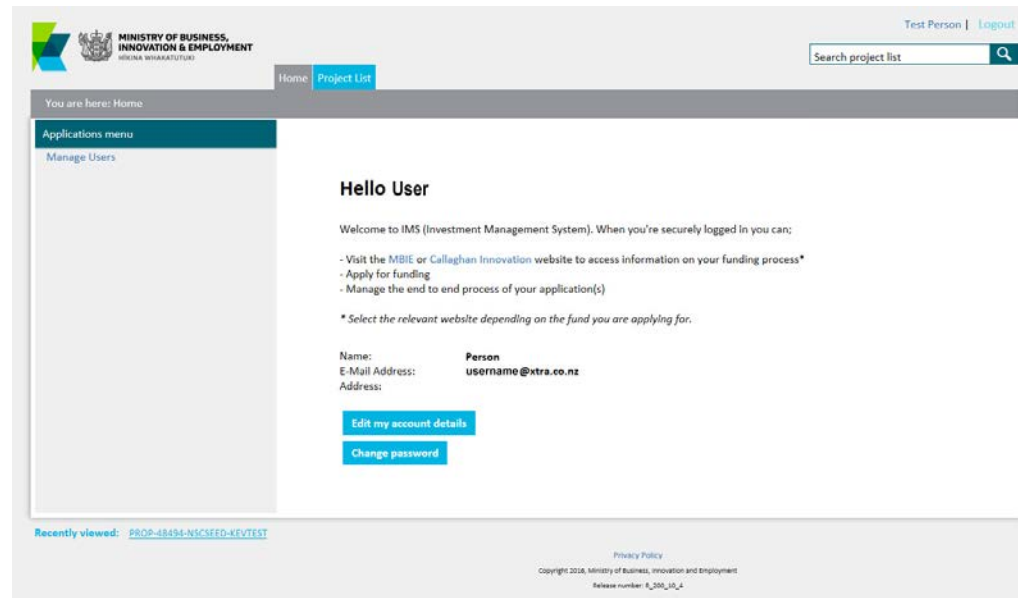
MINISTRY OF BUSINESS, INNOVATION & EMPLOYMENT
HĪKINA WHAKATUTUKI

Test Person | Logout

Search project list

Home Project List

You are here: Home

Applications menu

Manage Users

Hello User

Welcome to IMS (Investment Management System). When you're securely logged in you can;

- Visit the MBIE or Callaghan Innovation website to access information on your funding process*
- Apply for funding
- Manage the end to end process of your application(s)

* Select the relevant website depending on the fund you are applying for.

| | |
|---|---|
| Name: | Person |
| E-Mail Address: | username@xtra.co.nz |
| Address: | |

Edit my account details

Change password

Recently viewed: PROP-48494-NSCSEED-KEVTEST

Privacy Policy

Copyright 2016, Ministry of Business, Innovation and Employment

Release number: 8_200_10_4